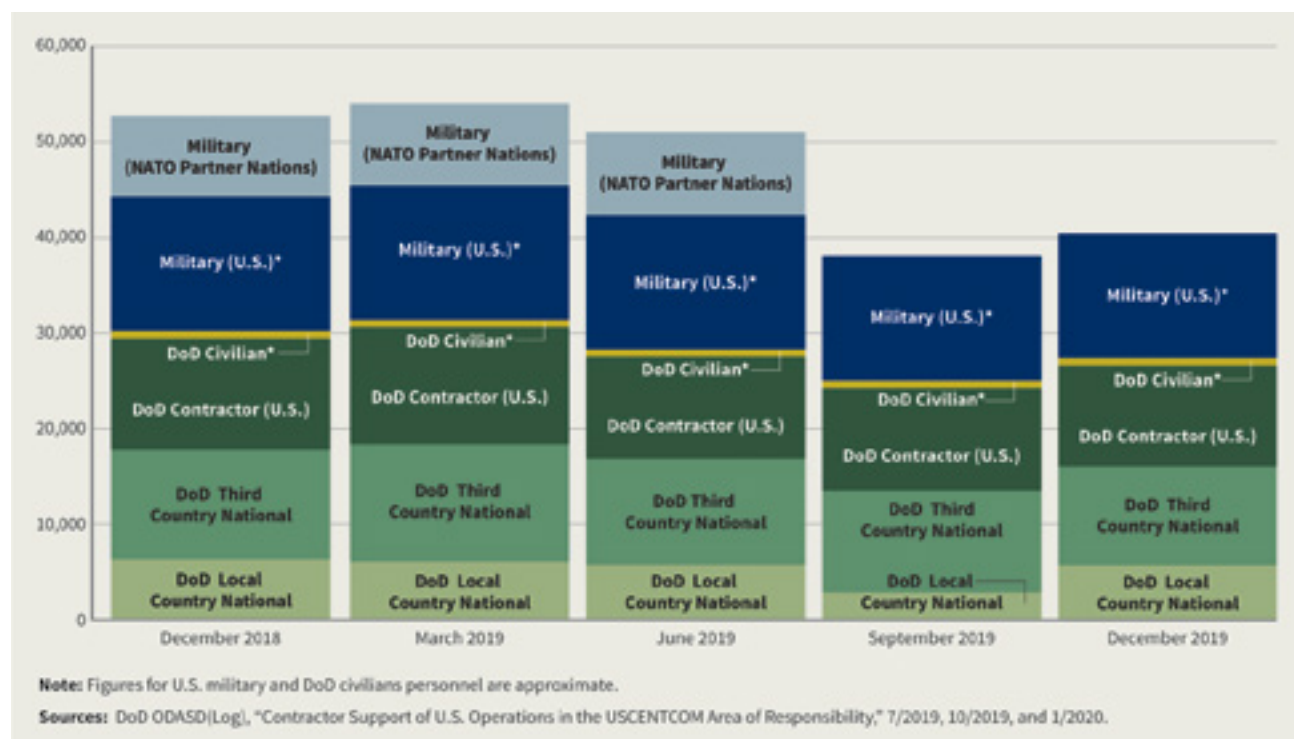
60,000
50,000
40,000
30,000
20,000
10,000
0

Military (NATO Partner Nations)
Military (U.S.)*
DoD Civilian*
DoD Contractor (U.S.)
DoD Third Country National
DoD Local Country National
December 2018

Military (NATO Partner Nations)
Military (U.S.)*
DoD Civilian*
DoD Contractor (U.S.)
DoD Third Country National
DoD Local Country National
March 2019

Military (NATO Partner Nations)
Military (U.S.)*
DoD Civilian*
DoD Contractor (U.S.)
DoD Third Country National
DoD Local Country National
June 2019

Military (U.S.)*
DoD Civilian*
DoD Contractor (U.S.)
DoD Third Country National
DoD Local Country National
September 2019

Military (U.S.)*
DoD Civilian*
DoD Contractor (U.S.)
DoD Third Country National
DoD Local Country National
December 2019

Note: Figures for U.S. military and DoD civilians personnel are approximate.

Sources: DoD ODASD(Log), "Contractor Support of U.S. Operations in the USCENTCOM Area of Responsibility," 7/2019, 10/2019, and 1/2020.